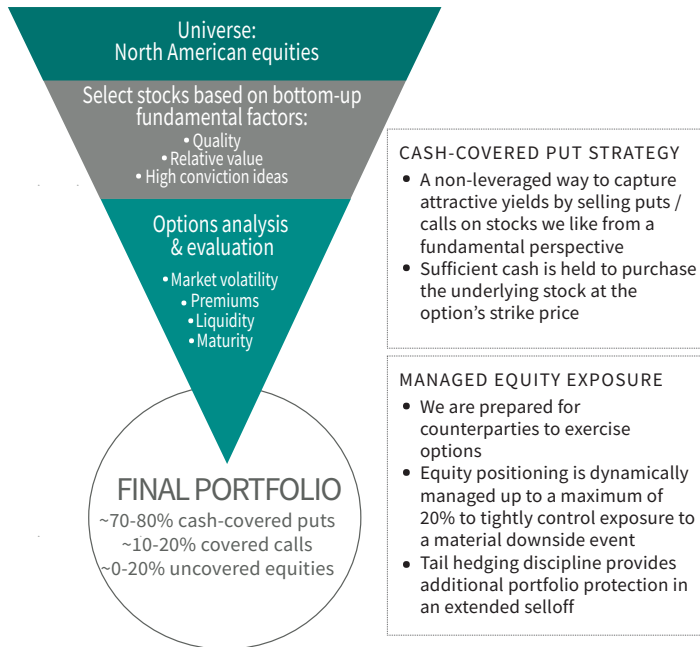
Universe:
North American equities

Select stocks based on bottom-up fundamental factors:
• Quality
• Relative value
• High conviction ideas

Options analysis & evaluation
• Market volatility
• Premiums
• Liquidity
• Maturity

FINAL PORTFOLIO
~70-80% cash-covered puts
~10-20% covered calls
~0-20% uncovered equities

CASH-COVERED PUT STRATEGY
• A non-leveraged way to capture attractive yields by selling puts / calls on stocks we like from a fundamental perspective
• Sufficient cash is held to purchase the underlying stock at the option's strike price

MANAGED EQUITY EXPOSURE
• We are prepared for counterparties to exercise options
• Equity positioning is dynamically managed up to a maximum of 20% to tightly control exposure to a material downside event
• Tail hedging discipline provides additional portfolio protection in an extended selloff